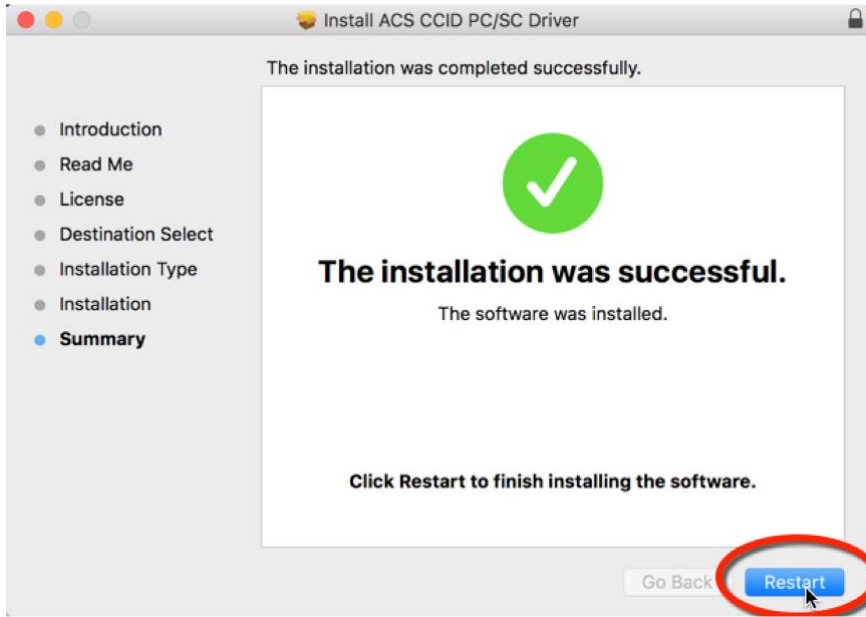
Install ACS CCID PC/SC Driver

The installation was completed successfully.

Introduction
Read Me
License
Destination Select
Installation Type
Installation
Summary

The installation was successful.

The software was installed.

Click Restart to finish installing the software.

Go Back
Restart